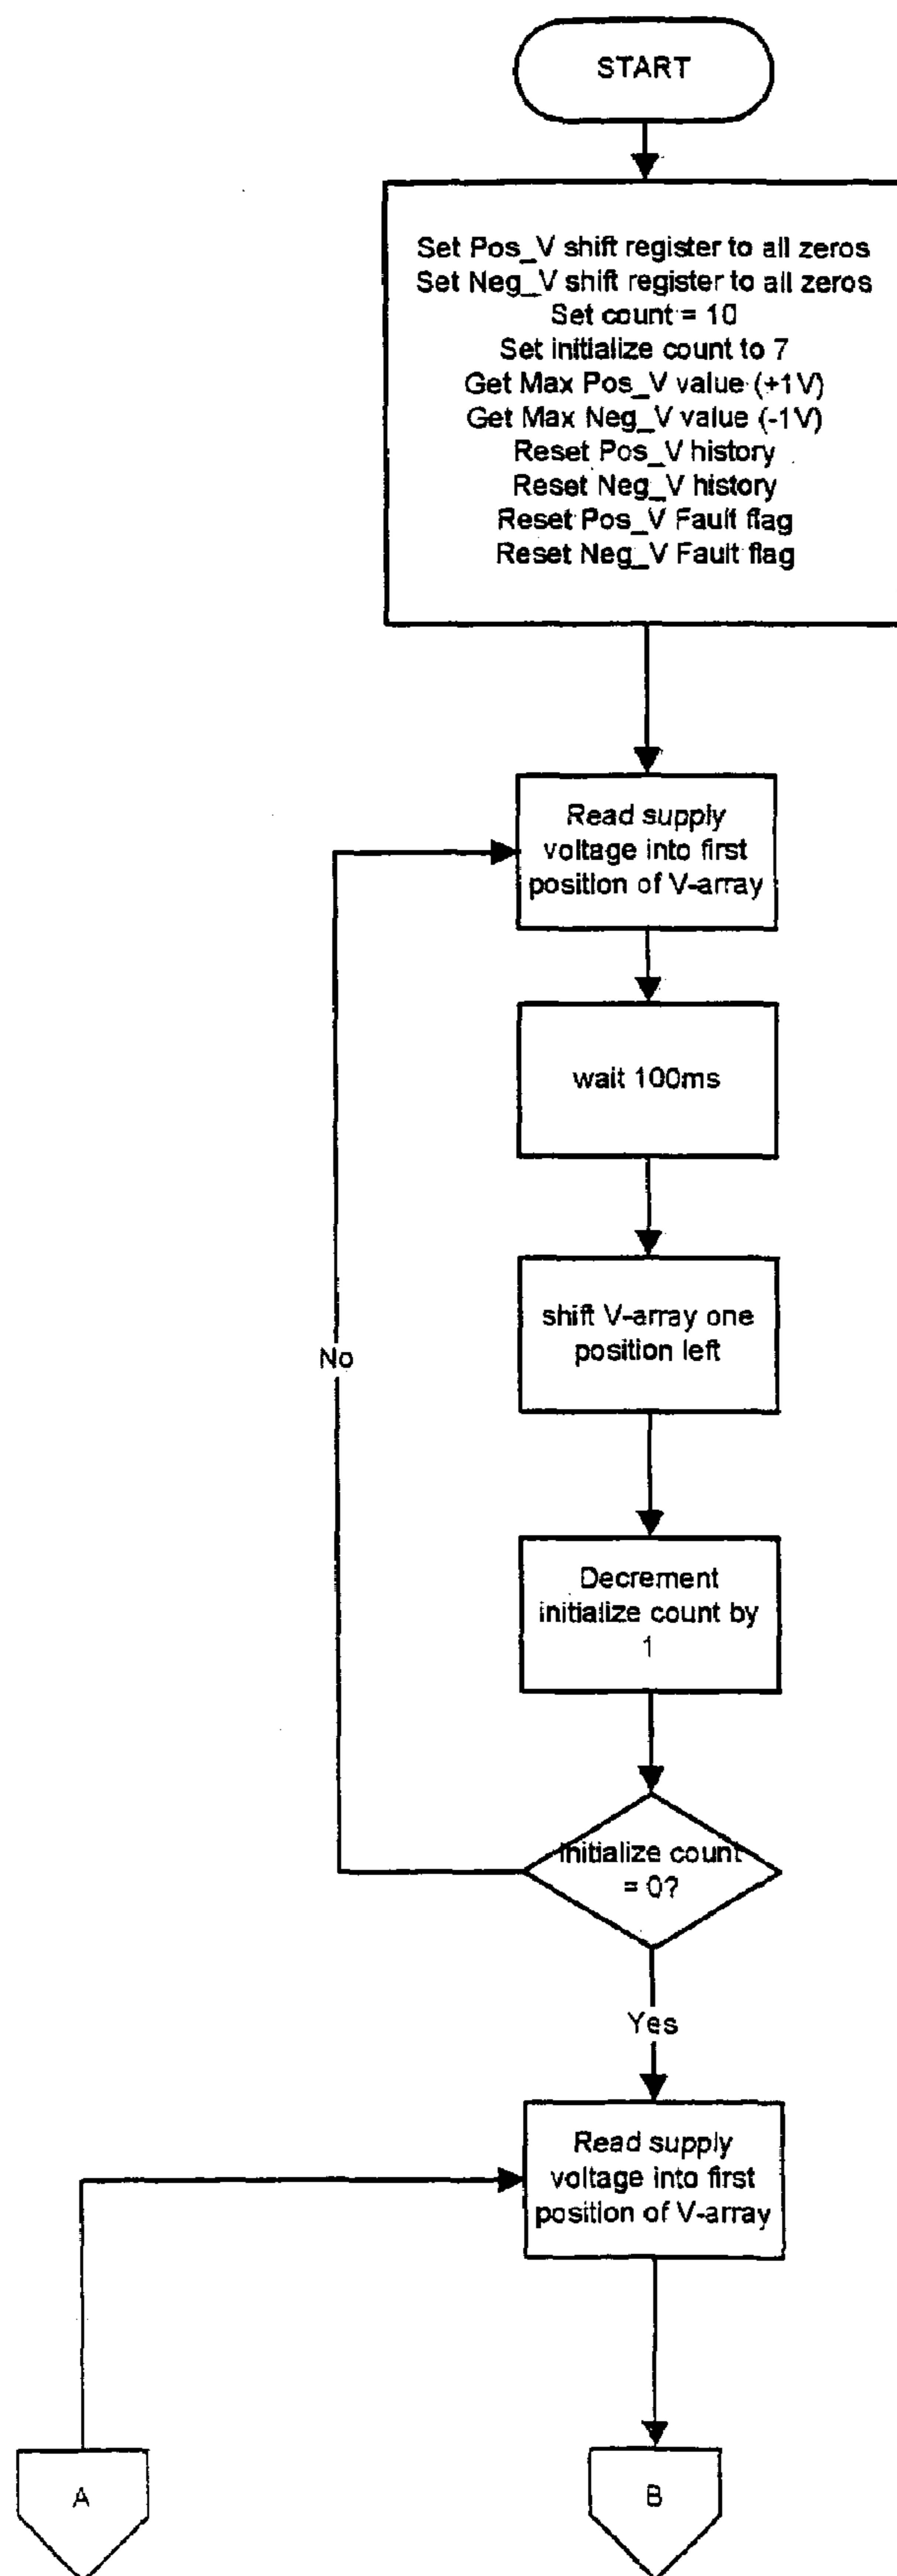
START

Set Pos_V shift register to all zeros
Set Neg_V shift register to all zeros
Set count = 10
Set initialize count to 7
Get Max Pos_V value (+1V)
Get Max Neg_V value (-1V)
Reset Pos_V history
Reset Neg_V history
Reset Pos_V Fault flag
Reset Neg_V Fault flag

Read supply voltage into first position of V-array

wait 100ms

shift V-array one position left

No

Decrement initialize count by 1

initialize count = 0?

Yes

Read supply voltage into first position of V-array

A

B